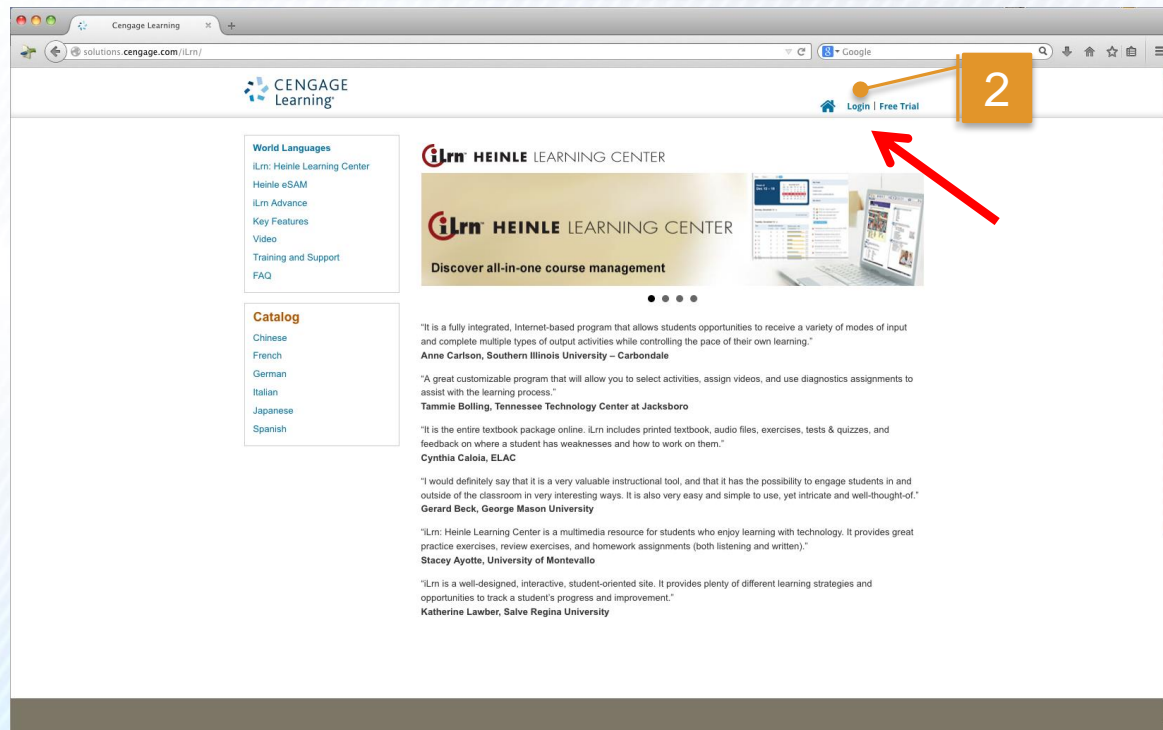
Cengage Learning

solutions.cengage.com/iLrn/

Google

CENGAGE Learning

2

Login | Free Trial

World Languages
iLrn: Heinle Learning Center
Heinle eSAM
iLrn Advance
Key Features
Video
Training and Support
FAQ

Catalog
Chinese
French
German
Italian
Japanese
Spanish

iLrn HEINLE LEARNING CENTER

iLrn HEINLE LEARNING CENTER

Discover all-in-one course management

"It is a fully integrated, Internet-based program that allows students opportunities to receive a variety of modes of input and complete multiple types of output activities while controlling the pace of their own learning."
Anne Carlson, Southern Illinois University – Carbondale

"A great customizable program that will allow you to select activities, assign videos, and use diagnostics assignments to assist with the learning process."
Tammie Bolling, Tennessee Technology Center at Jacksboro

"It is the entire textbook package online. iLrn includes printed textbook, audio files, exercises, tests & quizzes, and feedback on where a student has weaknesses and how to work on them."
Cynthia Caloia, ELAC

"I would definitely say that it is a very valuable instructional tool, and that it has the possibility to engage students in and outside of the classroom in very interesting ways. It is also very easy and simple to use, yet intricate and well-thought-of."
Gerard Beck, George Mason University

"iLrn: Heinle Learning Center is a multimedia resource for students who enjoy learning with technology. It provides great practice exercises, review exercises, and homework assignments (both listening and written)."
Stacey Ayotte, University of Montevallo

"iLrn is a well-designed, interactive, student-oriented site. It provides plenty of different learning strategies and opportunities to track a student's progress and improvement."
Katherine Lawber, Salve Regina University